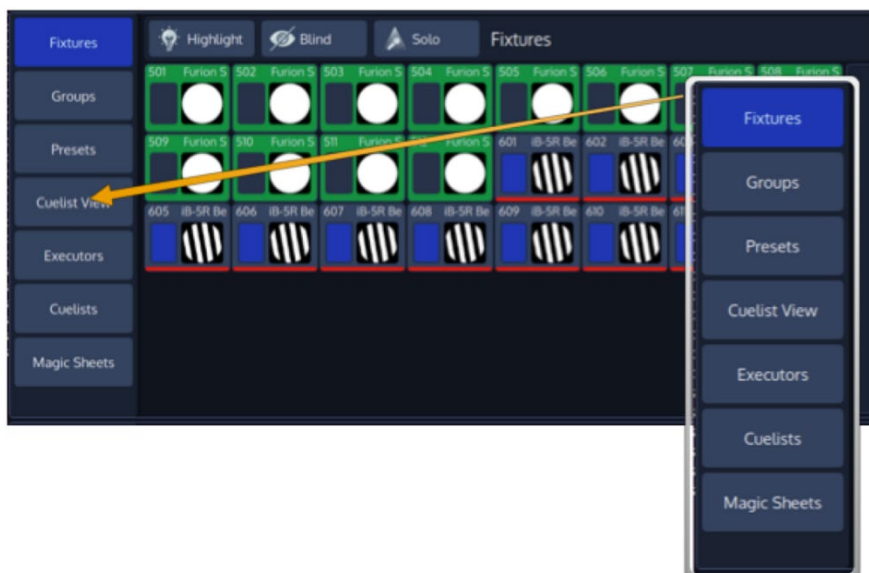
Fixtures
Groups
Presets
Cuelist View
Executors
Cuelists
Magic Sheets

Highlight
Blind
Solo
Fixtures

501 Furion S
502 Furion S
503 Furion S
504 Furion S
505 Furion S
506 Furion S
507 Furion S
508 Furion S
509 Furion S
510 Furion S
511 Furion S
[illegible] Furion S
601 iB-5R Be
602 iB-5R Be
60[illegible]
605 iB-5R Be
606 iB-5R Be
607 iB-5R Be
608 iB-5R Be
609 iB-5R Be
610 iB-5R Be
61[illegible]

Fixtures
Groups
Presets
Cuelist View
Executors
Cuelists
Magic Sheets